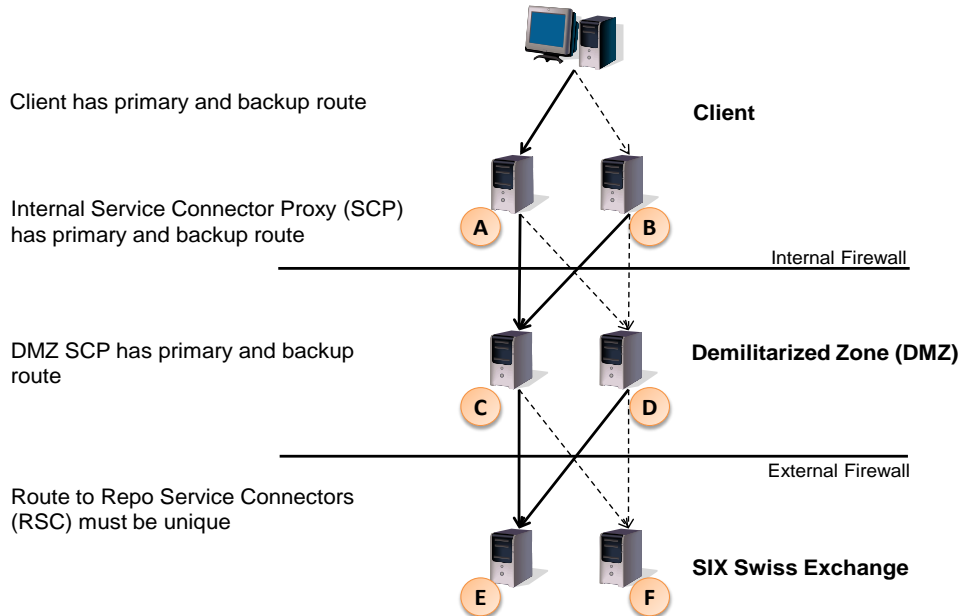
Client has primary and backup route

Client

Internal Service Connector Proxy (SCP) has primary and backup route

A

B

Internal Firewall

DMZ SCP has primary and backup route

Demilitarized Zone (DMZ)

C

D

External Firewall

Route to Repo Service Connectors (RSC) must be unique

E

F

SIX Swiss Exchange